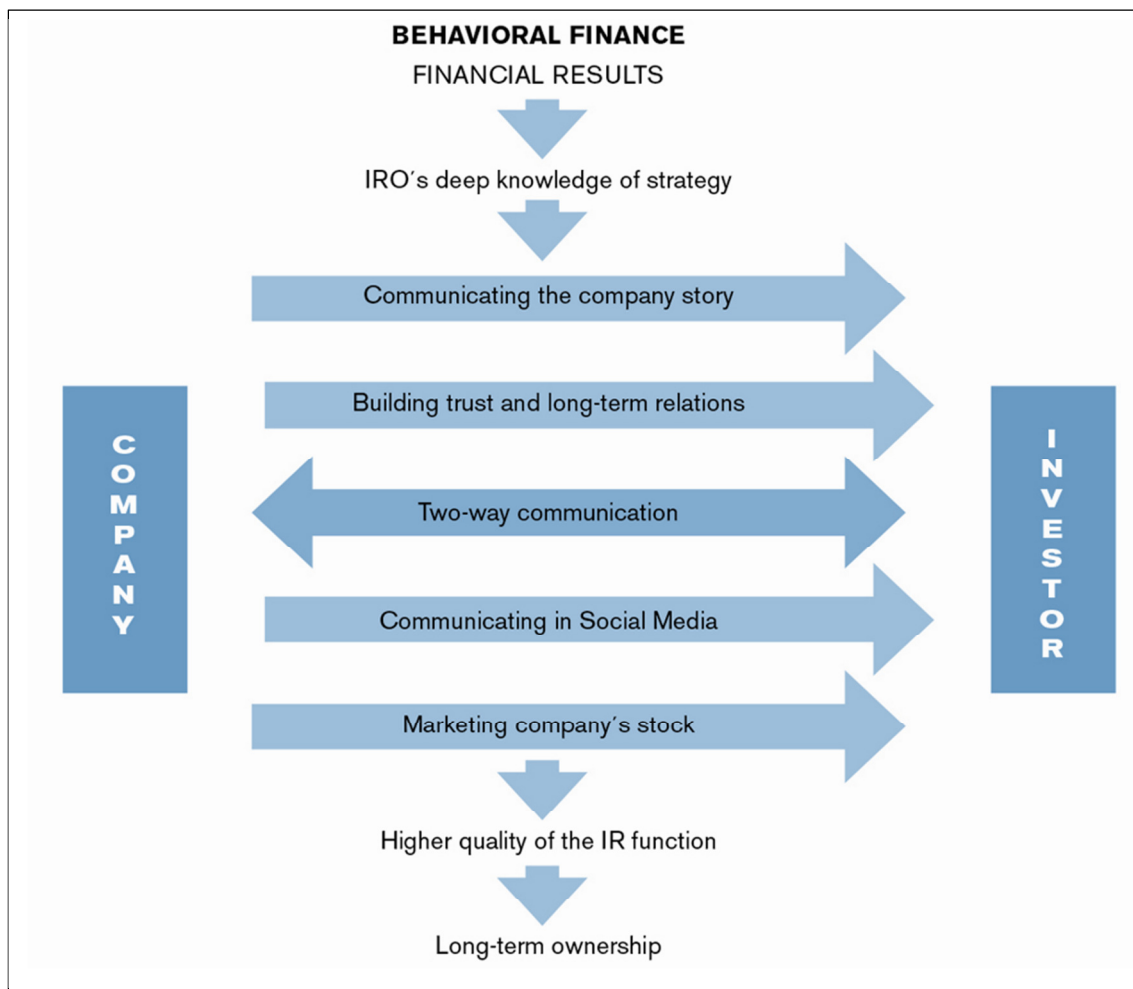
BEHAVIORAL FINANCE

FINANCIAL RESULTS

IRO´s deep knowledge of strategy

Communicating the company story

COMPANY

Building trust and long-term relations

INVESTOR

Two-way communication

Communicating in Social Media

Marketing company´s stock

Higher quality of the IR function

Long-term ownership